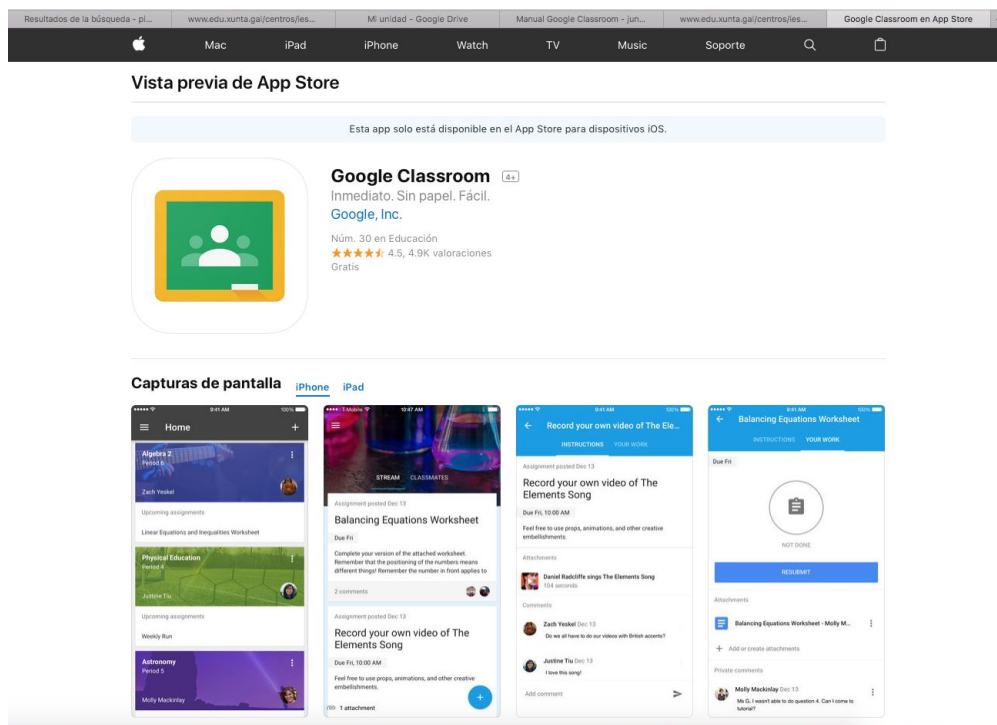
Resultados de la búsqueda - pl... | www.edu.xunta.gal/centros/ies... | Mi unidad - Google Drive | Manual Google Classroom - jun... | www.edu.xunta.gal/centros/ies... | Google Classroom en App Store

Mac iPad iPhone Watch TV Music Soporte

Vista previa de App Store

Esta app solo está disponible en el App Store para dispositivos iOS.

Google Classroom 4+
Inmediato. Sin papel. Fácil.
Google, Inc.
Núm. 30 en Educación
★★★★★ 4.5, 4.9K valoraciones
Gratis

Capturas de pantalla iPhone iPad

9:41 AM 100%
Home
Algebra 2
Period 6
Zach Yeskel
Upcoming assignments
Linear Equations and Inequalities Worksheet
Physical Education
Period 4
Justine Tiu
Upcoming assignments
Weekly Run
Astronomy
Period 5
Molly Mackinlay

T-Mobile 10:47 AM
STREAM CLASSMATES
Assignment posted Dec 13
Balancing Equations Worksheet
Due Fri
Complete your version of the attached worksheet. Remember that the positioning of the numbers means different things! Remember the number in front applies to
2 comments
Assignment posted Dec 13
Record your own video of The Elements Song
Due Fri, 10:00 AM
Feel free to use props, animations, and other creative embellishments.
1 attachment

9:41 AM 100%
Record your own video of The Ele...
INSTRUCTIONS YOUR WORK
Assignment posted Dec 13
Record your own video of The Elements Song
Due Fri, 10:00 AM
Feel free to use props, animations, and other creative embellishments.
Attachments
Daniel Radcliffe sings The Elements Song
104 seconds
Comments
Zach Yeskel Dec 13
Do we all have to do our videos with British accents?
Justine Tiu Dec 13
I love this song!
Add comment

9:41 AM 100%
Balancing Equations Worksheet
INSTRUCTIONS YOUR WORK
Due Fri
NOT DONE
RESUBMIT
Attachments
Balancing Equations Worksheet - Molly M...
Add or create attachments
Private comments
Molly Mackinlay Dec 13
Ms G, I wasn't able to do question 4. Can I come to tutorial?